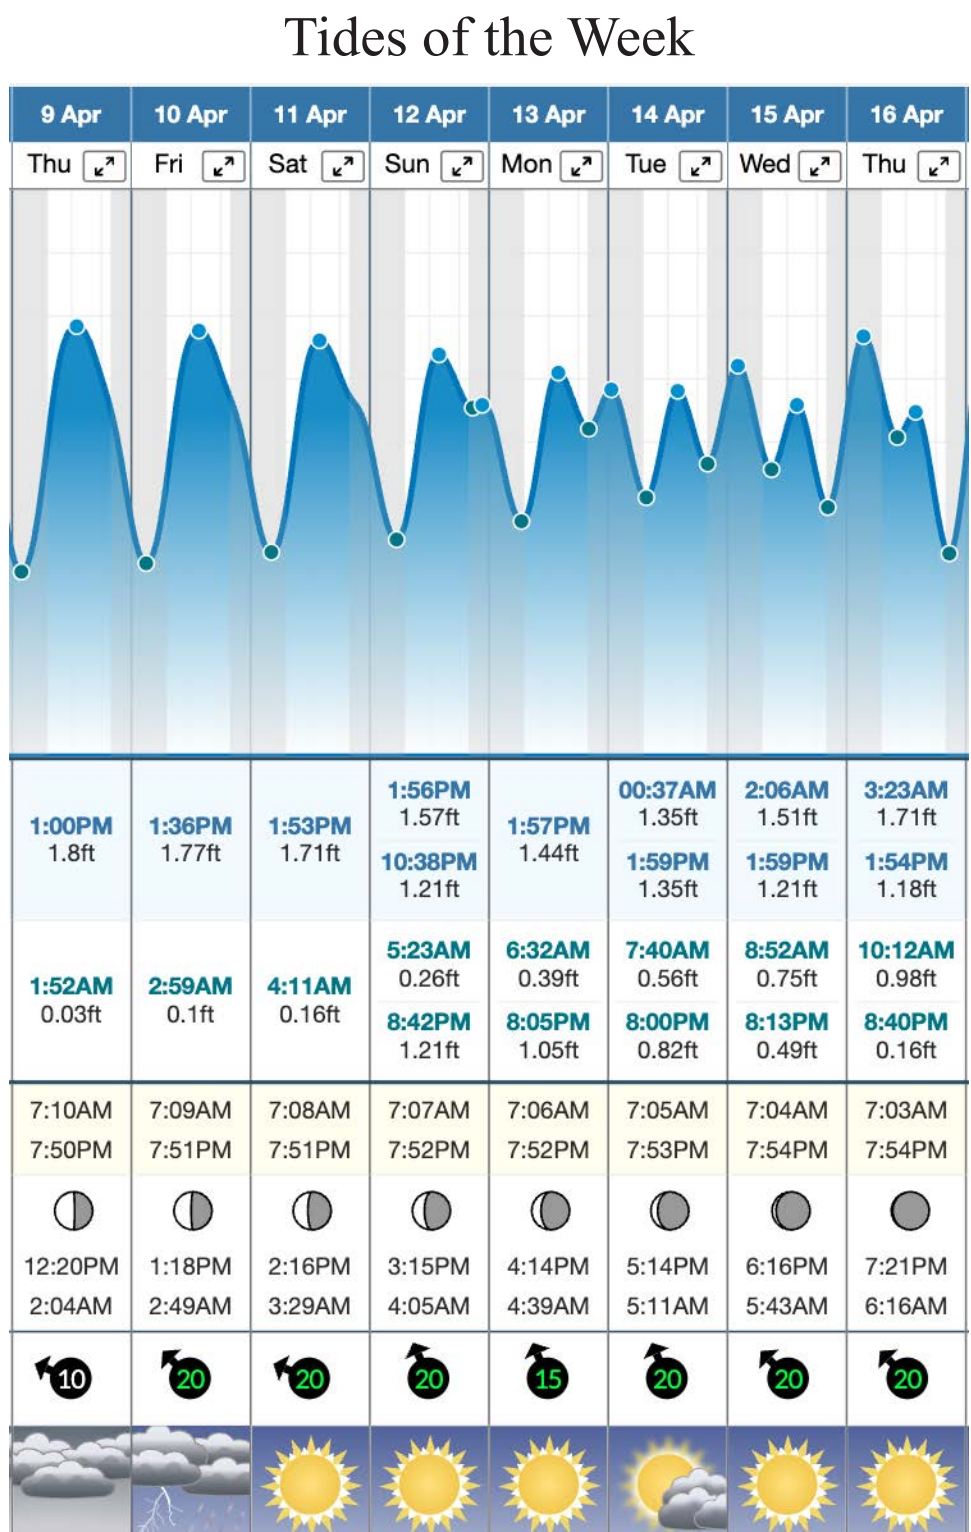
Tides of the Week

| 9 Apr | 10 Apr | 11 Apr | 12 Apr | 13 Apr | 14 Apr | 15 Apr | 16 Apr |
|---|---|---|---|---|---|---|---|
| Thu | Fri | Sat | Sun | Mon | Tue | Wed | Thu |
| 1:00PM 1.8ft | 1:36PM 1.77ft | 1:53PM 1.71ft | 1:56PM 1.57ft 10:38PM 1.21ft | 1:57PM 1.44ft | 00:37AM 1.35ft 1:59PM 1.35ft | 2:06AM 1.51ft 1:59PM 1.21ft | 3:23AM 1.71ft 1:54PM 1.18ft |
| 1:52AM 0.03ft | 2:59AM 0.1ft | 4:11AM 0.16ft | 5:23AM 0.26ft 8:42PM 1.21ft | 6:32AM 0.39ft 8:05PM 1.05ft | 7:40AM 0.56ft 8:00PM 0.82ft | 8:52AM 0.75ft 8:13PM 0.49ft | 10:12AM 0.98ft 8:40PM 0.16ft |
| 7:10AM 7:50PM | 7:09AM 7:51PM | 7:08AM 7:51PM | 7:07AM 7:52PM | 7:06AM 7:52PM | 7:05AM 7:53PM | 7:04AM 7:54PM | 7:03AM 7:54PM |
| 12:20PM 2:04AM | 1:18PM 2:49AM | 2:16PM 3:29AM | 3:15PM 4:05AM | 4:14PM 4:39AM | 5:14PM 5:11AM | 6:16PM 5:43AM | 7:21PM 6:16AM |
| 10 | 20 | 20 | 20 | 15 | 20 | 20 | 20 |